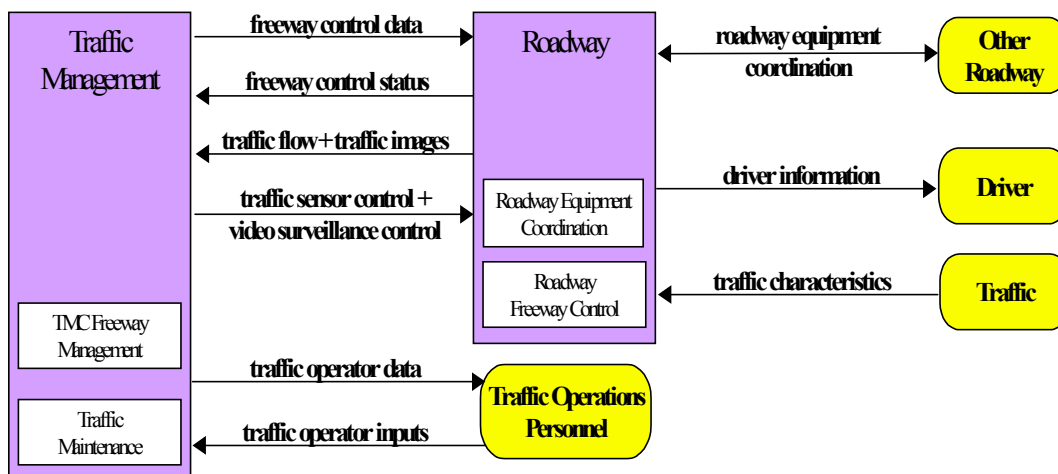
Traffic Management

freeway control data

freeway control status

traffic flow + traffic images

traffic sensor control + video surveillance control

TMC Freeway Management

Traffic Maintenance

Roadway

Roadway Equipment Coordination

Roadway Freeway Control

roadway equipment coordination

Other Roadway

driver information

Driver

traffic characteristics

Traffic

traffic operator data

traffic operator inputs

Traffic Operations Personnel